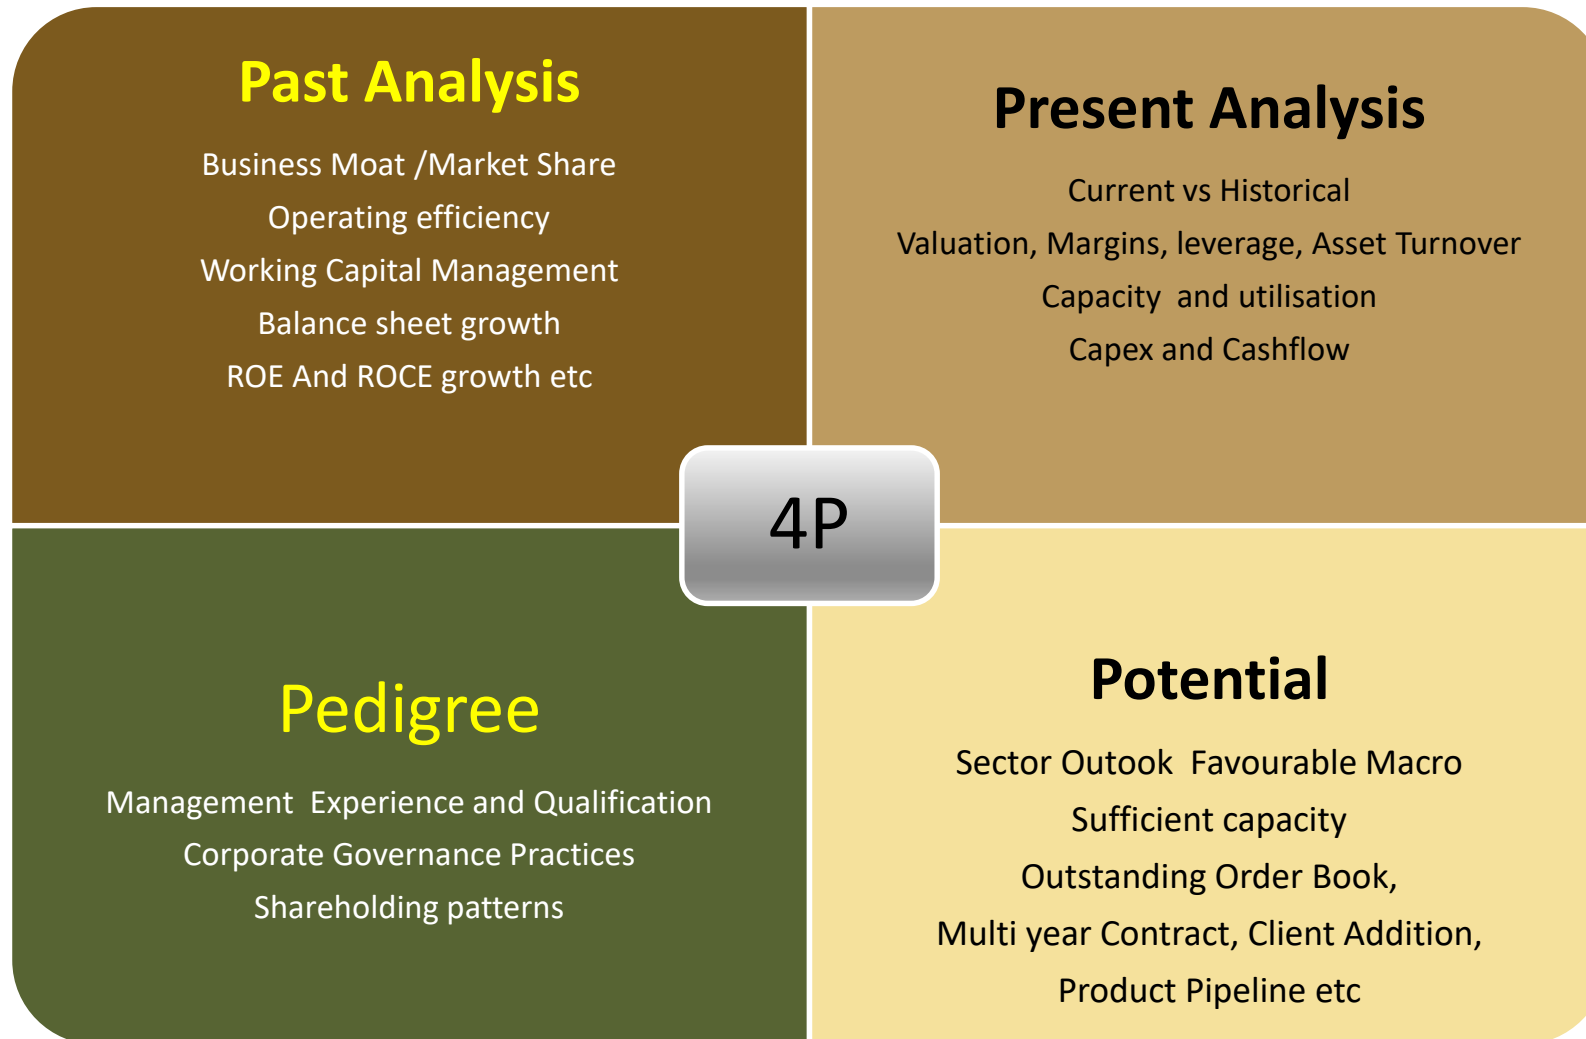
Past Analysis

Business Moat /Market Share
Operating efficiency
Working Capital Management
Balance sheet growth
ROE And ROCE growth etc

Present Analysis

Current vs Historical
Valuation, Margins, leverage, Asset Turnover
Capacity and utilisation
Capex and Cashflow

4P

Pedigree

Management Experience and Qualification
Corporate Governance Practices
Shareholding patterns

Potential

Sector Outook Favourable Macro
Sufficient capacity
Outstanding Order Book,
Multi year Contract, Client Addition,
Product Pipeline etc